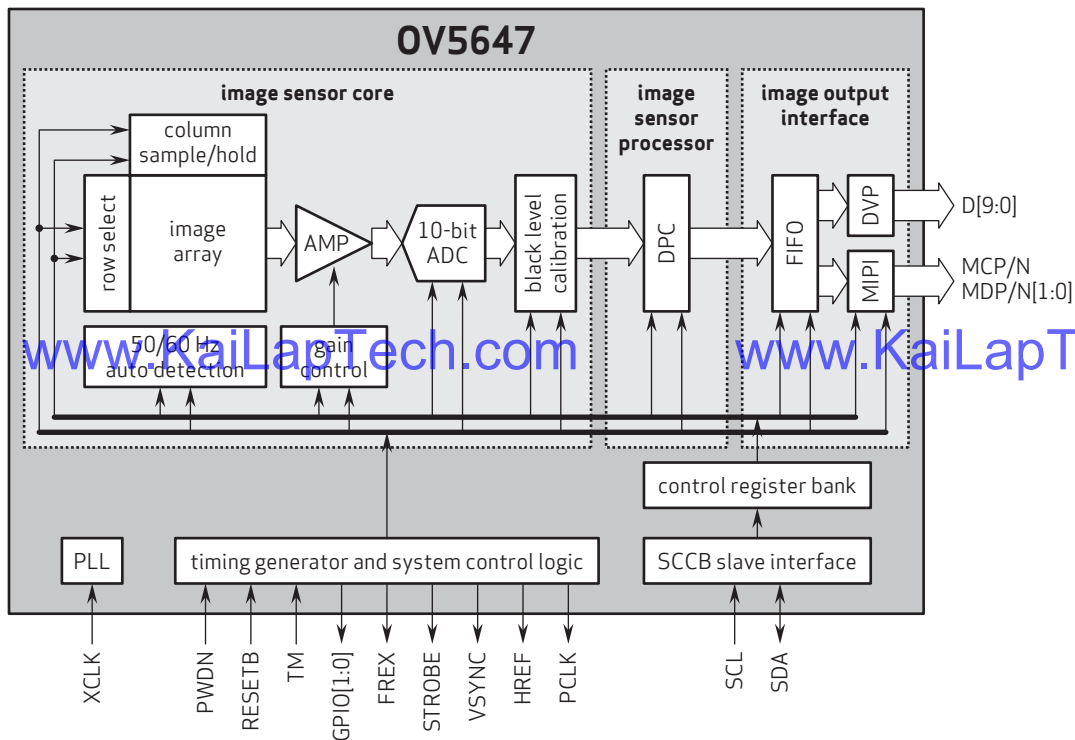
OV5647

image sensor core

column sample/hold

row select

image array

AMP

10-bit ADC

black level calibration

50/60 Hz auto detection

gain control

image sensor processor

DPC

image output interface

FIFO

DVP

MIPI

D[9:0]

MCP/N
MDP/N[1:0]

www.KaiLapTech.com

www.KaiLapT

control register bank

PLL

timing generator and system control logic

SCCB slave interface

XCLK

PWDN

RESETB

TM

GPIO[1:0]

FREX

STROBE

VSYNC

HREF

PCLK

SCL

SDA